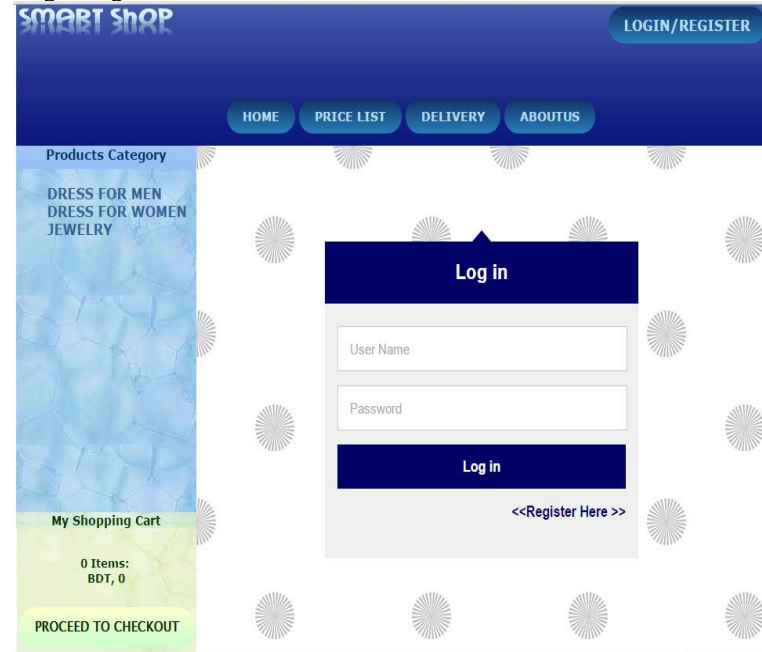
SMART SHOP

LOGIN/REGISTER

HOME PRICE LIST DELIVERY ABOUTUS

Products Category

DRESS FOR MEN
DRESS FOR WOMEN
JEWELRY

My Shopping Cart

0 Items:
BDT, 0

PROCEED TO CHECKOUT

Log in

User Name

Password

Log in

<<Register Here >>